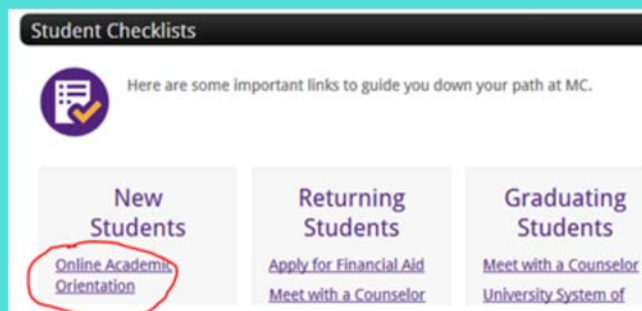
Student Checklists

Here are some important links to guide you down your path at MC.

New Students

Online Academic Orientation

Returning Students

Apply for Financial Aid

Meet with a Counselor

Graduating Students

Meet with a Counselor

University System of